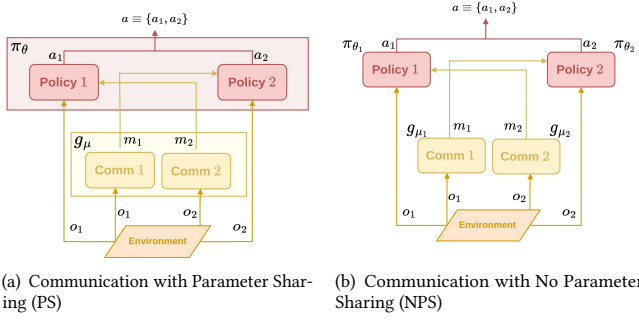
$a \equiv \{a_1, a_2\}$

$\pi_\theta$

$a_1$ $a_2$

Policy 1

Policy 2

$g_\mu$

$m_1$ $m_2$

Comm 1

Comm 2

$o_1$ $o_2$

$o_1$ $o_2$

Environment

(a) Communication with Parameter Sharing (PS)

$a \equiv \{a_1, a_2\}$

$\pi_{\theta_1}$ $a_1$ $a_2$ $\pi_{\theta_2}$

Policy 1

Policy 2

$g_{\mu_1}$ $m_1$ $m_2$ $g_{\mu_2}$

Comm 1

Comm 2

$o_1$ $o_2$

$o_1$ $o_2$

Environment

(b) Communication with No Parameter Sharing (NPS)